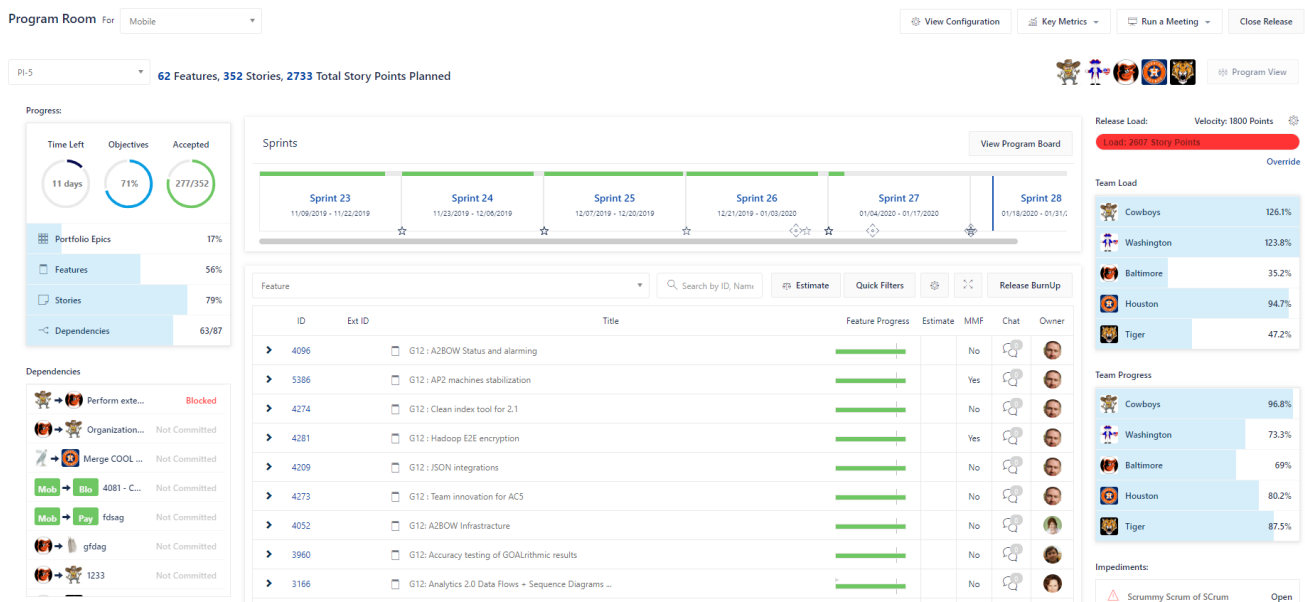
Program Room For Mobile

View Configuration | Key Metrics | Run a Meeting | Close Release

PI-5

62 Features, 352 Stories, 2733 Total Story Points Planned

Program View

Progress:

Time Left
11 days

Objectives
71%

Accepted
277/352

| | |
|---|---|
| Portfolio Epics | 17% |
| Features | 56% |
| Stories | 79% |
| Dependencies | 63/87 |

Dependencies

| | |
|---|---|
| Perform exte... | Blocked |
| Organization... | Not Committed |
| Merge COOL ... | Not Committed |
| Mob → Blo 4081 - C... | Not Committed |
| Mob → Pay fdsag | Not Committed |
| gfdag | Not Committed |
| 1233 | Not Committed |

Sprints

View Program Board

Sprint 23
11/09/2019 - 11/22/2019

Sprint 24
11/23/2019 - 12/06/2019

Sprint 25
12/07/2019 - 12/20/2019

Sprint 26
12/21/2019 - 01/03/2020

Sprint 27
01/04/2020 - 01/17/2020

Sprint 28
01/18/2020 - 01/31/

Feature | Search by ID, Nam | Estimate | Quick Filters | Release BurnUp

| | ID | Ext ID | Title | Feature Progress | Estimate | MMF | Chat | Owner |
|---|---|---|---|---|---|---|---|---|
| > | 4096 | | G12 : A2BOW Status and alarming | | | No | | |
| > | 5386 | | G12 : AP2 machines stabilization | | | Yes | | |
| > | 4274 | | G12 : Clean index tool for 2.1 | | | No | | |
| > | 4281 | | G12 : Hadoop E2E encryption | | | Yes | | |
| > | 4209 | | G12 : JSON integrations | | | No | | |
| > | 4273 | | G12 : Team innovation for AC5 | | | No | | |
| > | 4052 | | G12: A2BOW Infrastracture | | | No | | |
| > | 3960 | | G12: Accuracy testing of GOALrithmic results | | | No | | |
| > | 3166 | | G12: Analytics 2.0 Data Flows + Sequence Diagrams ... | | | No | | |

Release Load: Velocity: 1800 Points

Load: 2607 Story Points

Override

Team Load

| | |
|---|---|
| Cowboys | 126.1% |
| Washington | 123.8% |
| Baltimore | 35.2% |
| Houston | 94.7% |
| Tiger | 47.2% |

Team Progress

| | |
|---|---|
| Cowboys | 96.8% |
| Washington | 73.3% |
| Baltimore | 69% |
| Houston | 80.2% |
| Tiger | 87.5% |

Impediments:

Scrummy Scrum of SCrum Open